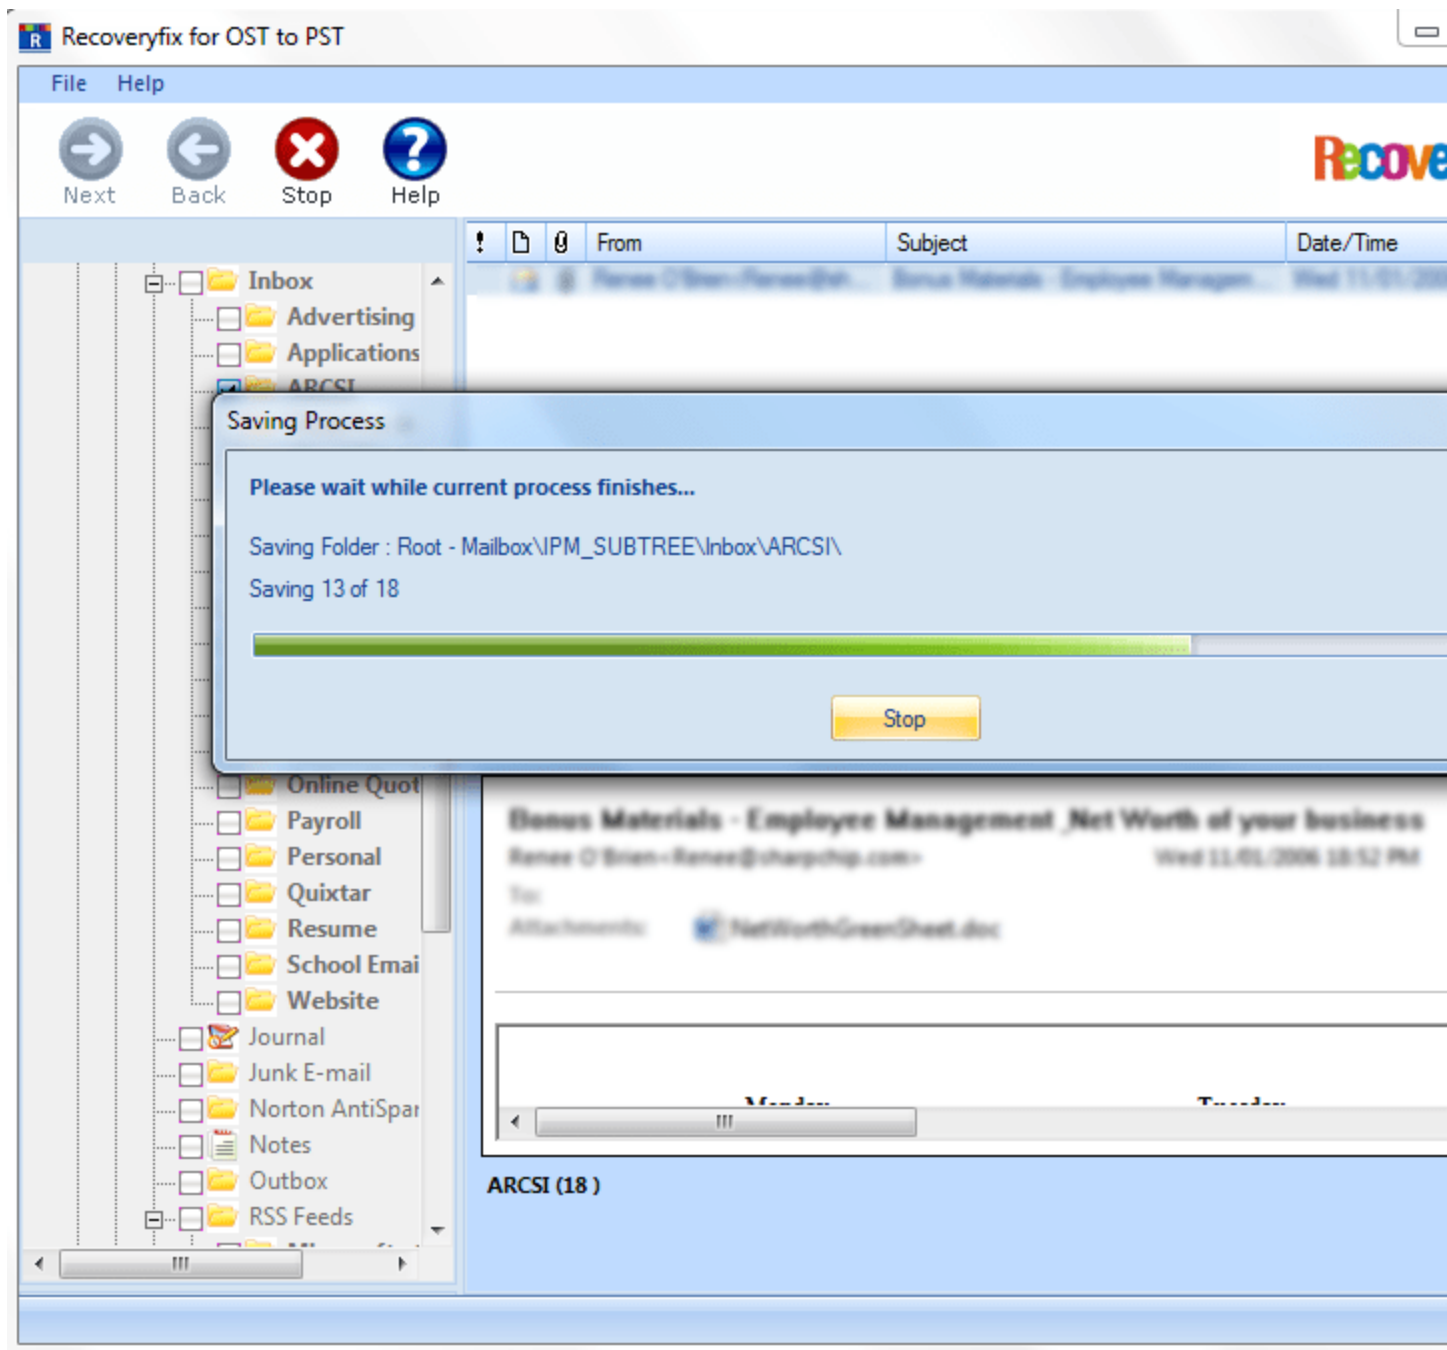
Recoveryfix for OST to PST

File Help

Next Back Stop Help

Recove

! From Subject Date/Time

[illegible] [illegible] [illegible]

Inbox
Advertising
Applications
ARCSI

Saving Process

Please wait while current process finishes...

Saving Folder : Root - Mailbox\IPM_SUBTREE\Inbox\ARCSI\

Saving 13 of 18

Stop

Online Quot
Payroll
Personal
Quixtar
Resume
School Emai
Website
Journal
Junk E-mail
Norton AntiSpar
Notes
Outbox
RSS Feeds

Bonus Materials - Employee Management ,Net Worth of your business
Renee O'Brien<Renee@charpchip.com> Wed 11/01/2006 18:52 PM
To:
Attachments: NetWorthGreenSheet.doc

ARCSI (18 )